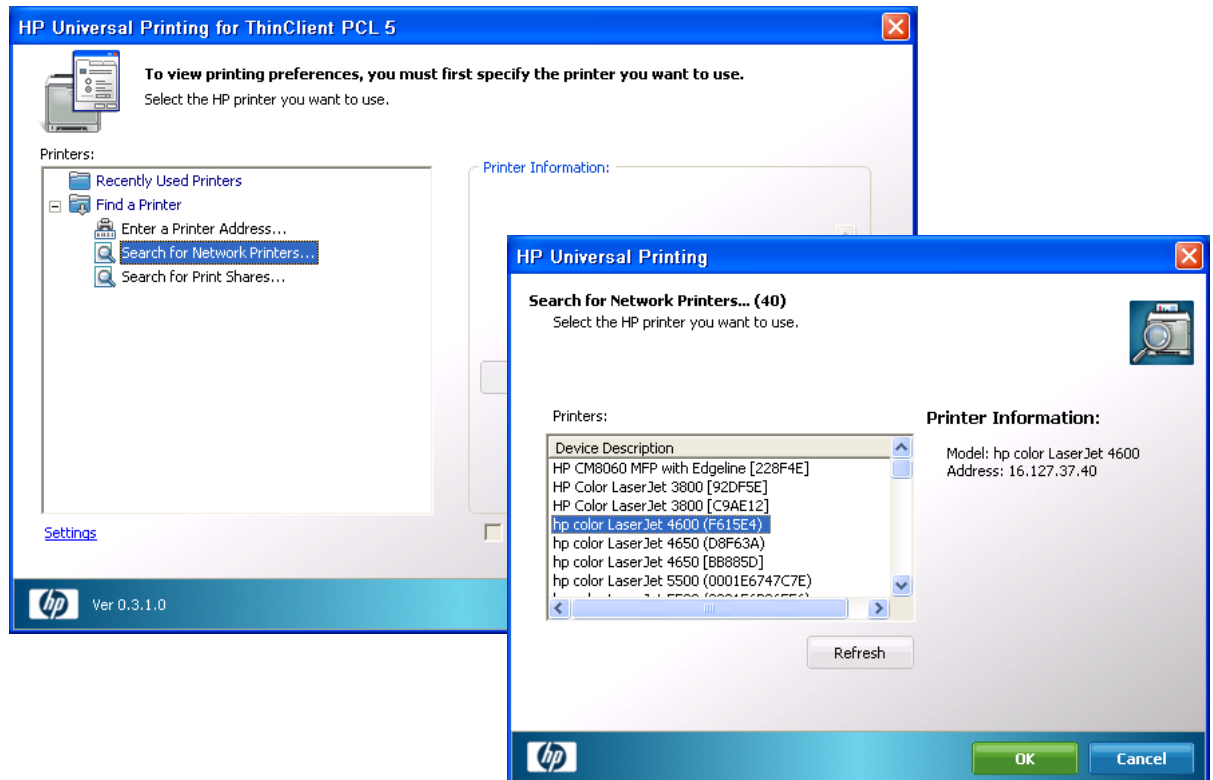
HP Universal Printing for ThinClient PCL 5

To view printing preferences, you must first specify the printer you want to use.
Select the HP printer you want to use.

Printers:

Recently Used Printers
Find a Printer
Enter a Printer Address...
Search for Network Printers...
Search for Print Shares...

Printer Information:

Settings

hp

Ver 0.3.1.0

HP Universal Printing

Search for Network Printers... (40)
Select the HP printer you want to use.

Printers:

| Device Description |
|---|
| HP CM8060 MFP with Edgeline [228F4E] |
| HP Color LaserJet 3800 [92DF5E] |
| HP Color LaserJet 3800 [C9AE12] |
| hp color LaserJet 4600 (F615E4) |
| hp color LaserJet 4650 (D8F63A) |
| hp color LaserJet 4650 [BB885D] |
| hp color LaserJet 5500 (0001E6747C7E) |
| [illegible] |

Printer Information:

Model: hp color LaserJet 4600
Address: 16.127.37.40

Refresh

hp

OK

Cancel